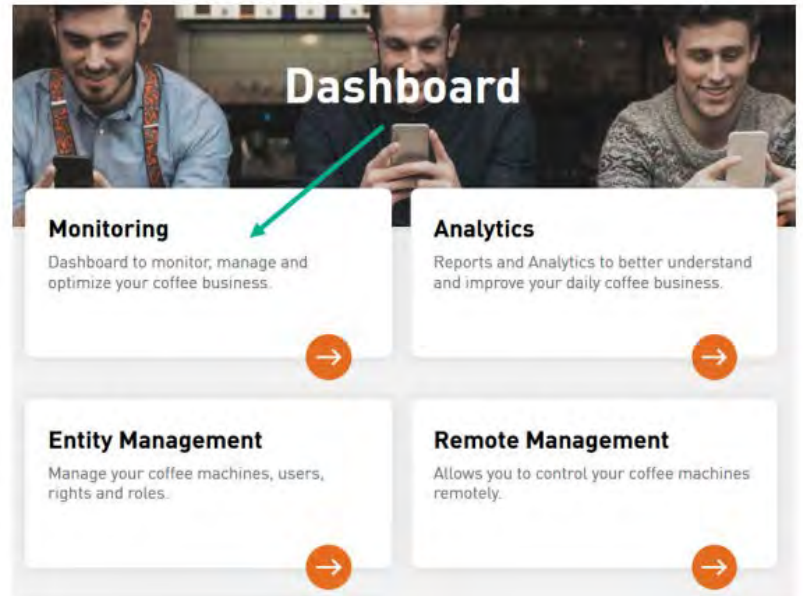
Dashboard

Monitoring

Dashboard to monitor, manage and optimize your coffee business.

Analytics

Reports and Analytics to better understand and improve your daily coffee business.

Entity Management

Manage your coffee machines, users, rights and roles.

Remote Management

Allows you to control your coffee machines remotely.